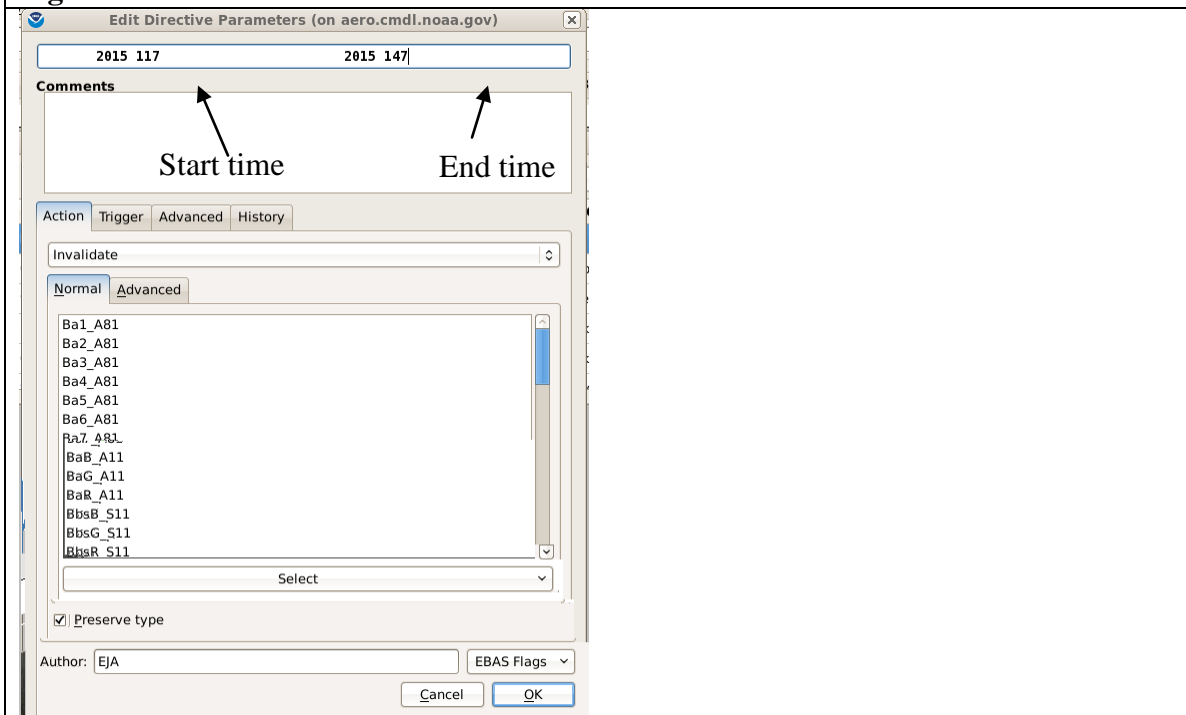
Edit Directive Parameters (on aero.cmdl.noaa.gov)

2015 117 2015 147

Comments

Start time

End time

Action Trigger Advanced History

Invalidate

Normal Advanced

Ba1_A81
Ba2_A81
Ba3_A81
Ba4_A81
Ba5_A81
Ba6_A81
Ba7_A81
BaB_A11
BaG_A11
BaR_A11
BbsB_S11
BbsG_S11
BbsR_S11

Select

Preserve type

Author: EJA

EBAS Flags

Cancel OK